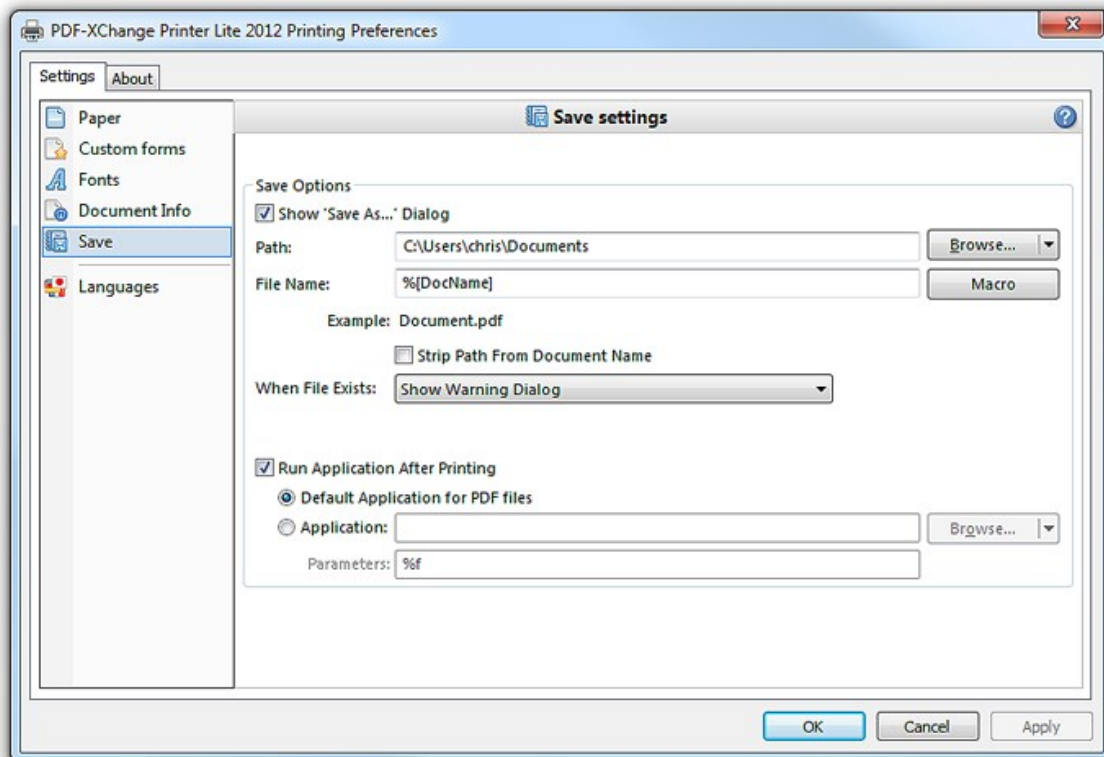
PDF-XChange Printer Lite 2012 Printing Preferences

Settings About

Paper
Custom forms
Fonts
Document Info
Save
Languages

Save settings

Save Options
Show "Save As..." Dialog
Path: C:\Users\chris\Documents Browse...
File Name: %[DocName] Macro
Example: Document.pdf
Strip Path From Document Name
When File Exists: Show Warning Dialog

Run Application After Printing
Default Application for PDF files
Application: Browse...
Parameters: %f

OK Cancel Apply